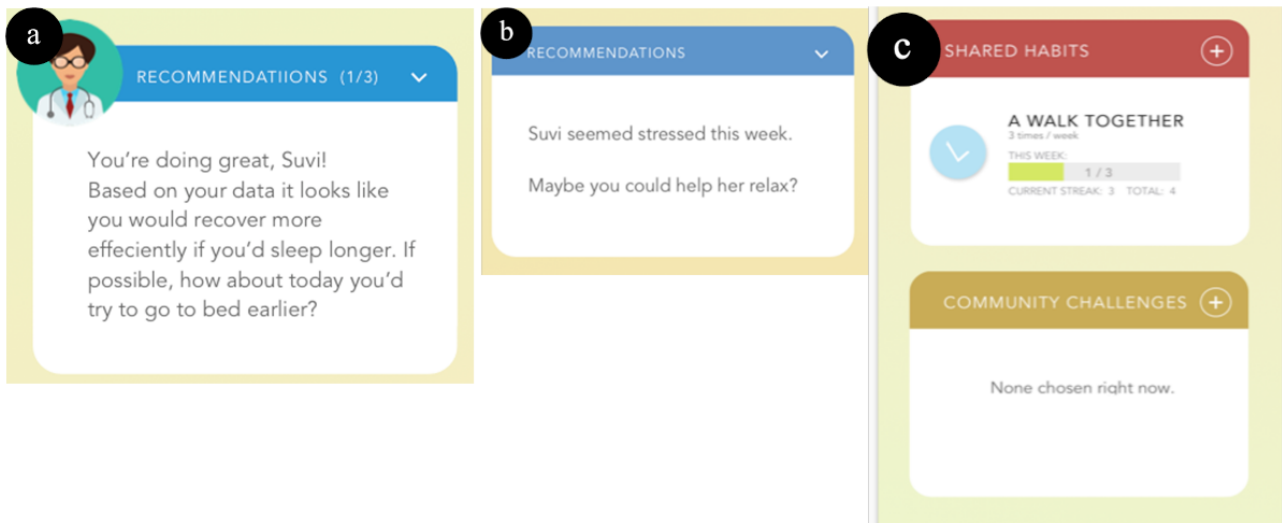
a

RECOMMENDATIIONS (1/3)

You're doing great, Suvi!
Based on your data it looks like you would recover more effeciently if you'd sleep longer. If possible, how about today you'd try to go to bed earlier?

b

RECOMMENDATIONS

Suvi seemed stressed this week.

Maybe you could help her relax?

c

SHARED HABITS

A WALK TOGETHER
3 times / week

THIS WEEK:
1 / 3
CURRENT STREAK: 3 TOTAL: 4

COMMUNITY CHALLENGES

None chosen right now.